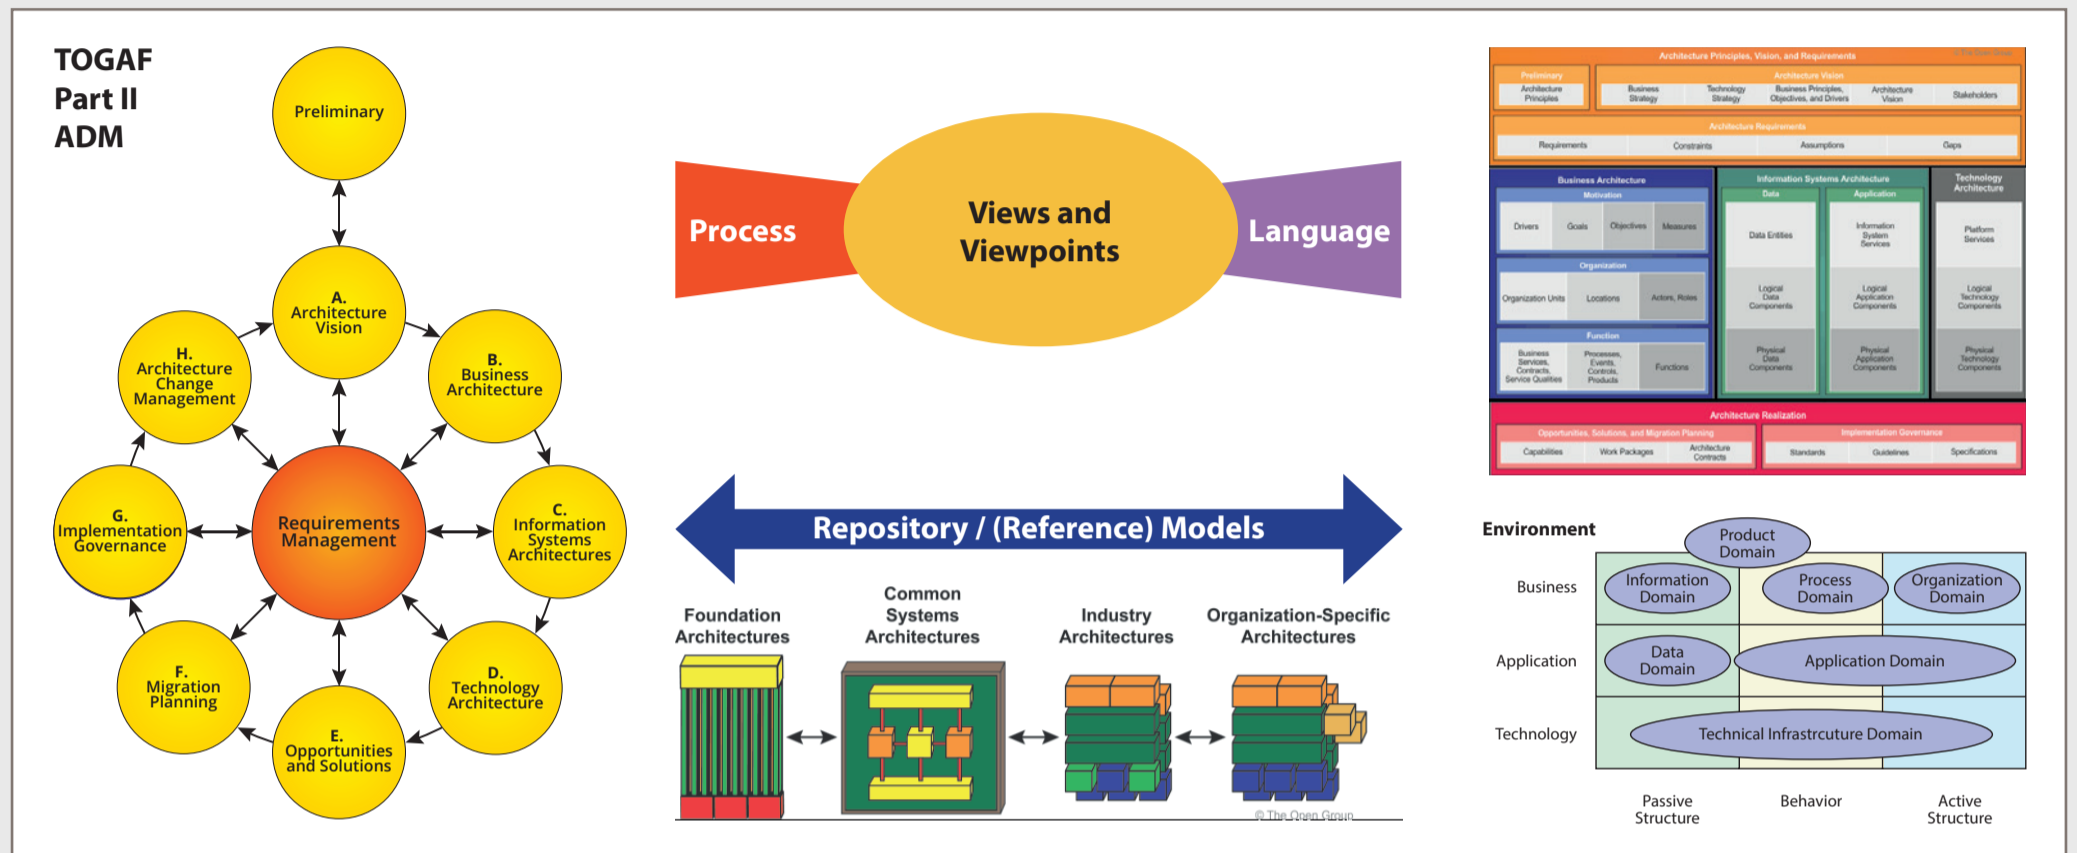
TOGAF
Part II
ADM

Preliminary

A.
Architecture
Vision

B.
Business
Architecture

C.
Information
Systems
Architectures

D.
Technology
Architecture

E.
Opportunities
and Solutions

F.
Migration
Planning

G.
Implementation
Governance

H.
Architecture
Change
Management

Requirements
Management

Process

Views and
Viewpoints

Language

Repository / (Reference) Models

Foundation
Architectures

Common
Systems
Architectures

Industry
Architectures

Organization-Specific
Architectures

© The Open Group

Architecture Principles, Vision, and Requirements

Preliminary

Architecture Principles

Architecture Vision

Business Strategy

Technology Strategy

Business Principles, Objectives, and Drivers

Architecture Vision

Stakeholders

Architecture Requirements

Requirements

Constraints

Assumptions

Gaps

Business Architecture

Motivation

Drivers

Goals

Objectives

Measures

Organization

Organization Units

Locations

Actors, Roles

Function

Business Services, Contracts, Service Qualities

Processes, Events, Controls, Products

Functions

Information Systems Architecture

Data

Data Entities

Logical Data Components

Physical Data Components

Application

Information System Services

Logical Application Components

Physical Application Components

Technology Architecture

Platform Services

Logical Technology Components

Physical Technology Components

Architecture Realization

Opportunities, Solutions, and Migration Planning

Capabilities

Work Packages

Architecture Contracts

Implementation Governance

Standards

Guidelines

Specifications

Environment

Product
Domain

Business

Information
Domain

Process
Domain

Organization
Domain

Application

Data
Domain

Application Domain

Technology

Technical Infrastrcture Domain

Passive
Structure

Behavior

Active
Structure